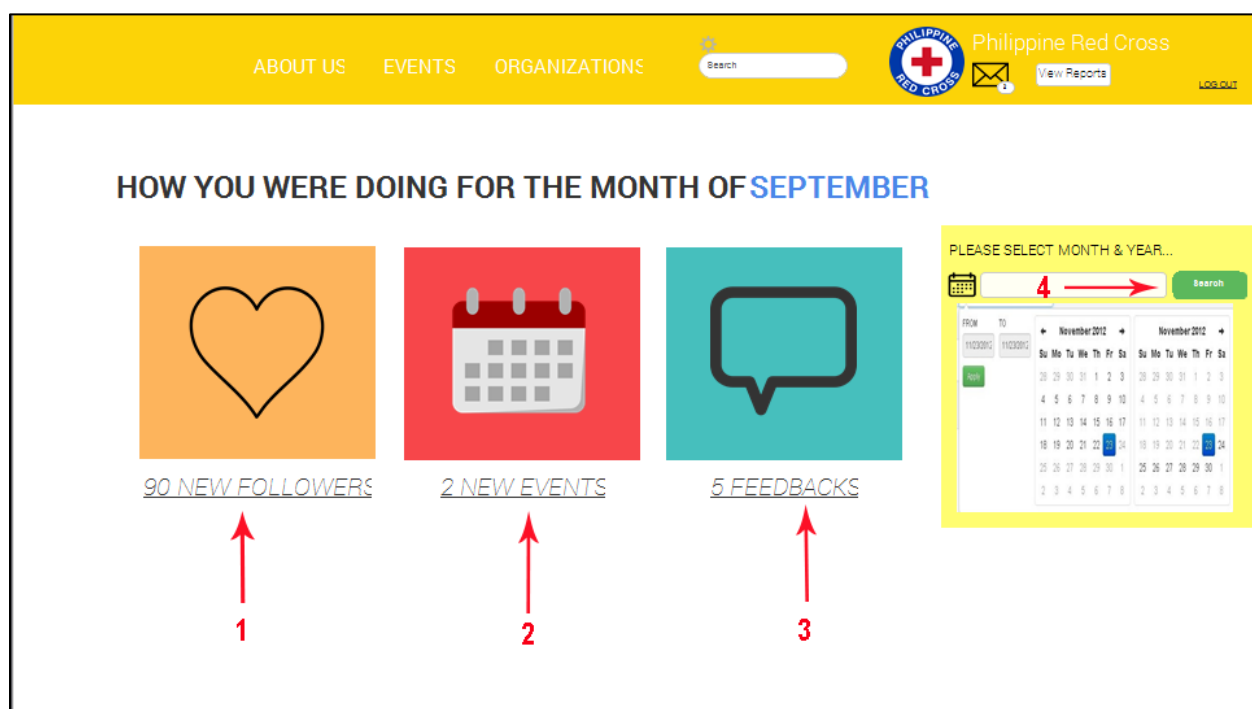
ABOUT US EVENTS ORGANIZATIONS

Search

PHILIPPINE RED CROSS

Philippine Red Cross

1

View Reports

LOG OUT

HOW YOU WERE DOING FOR THE MONTH OF SEPTEMBER

90 NEW FOLLOWERS

2 NEW EVENTS

5 FEEDBACKS

1

2

3

PLEASE SELECT MONTH & YEAR...

4

Search

FROM TO

11/23/2012 11/23/2012

Apply

November 2012

| Su | Mo | Tu | We | Th | Fr | Sa |
|---|---|---|---|---|---|---|
| 28 | 29 | 30 | 31 | 1 | 2 | 3 |
| 4 | 5 | 6 | 7 | 8 | 9 | 10 |
| 11 | 12 | 13 | 14 | 15 | 16 | 17 |
| 18 | 19 | 20 | 21 | 22 | 23 | 24 |
| 25 | 26 | 27 | 28 | 29 | 30 | 1 |
| 2 | 3 | 4 | 5 | 6 | 7 | 8 |

November 2012

| Su | Mo | Tu | We | Th | Fr | Sa |
|---|---|---|---|---|---|---|
| 28 | 29 | 30 | 31 | 1 | 2 | 3 |
| 4 | 5 | 6 | 7 | 8 | 9 | 10 |
| 11 | 12 | 13 | 14 | 15 | 16 | 17 |
| 18 | 19 | 20 | 21 | 22 | 23 | 24 |
| 25 | 26 | 27 | 28 | 29 | 30 | 1 |
| 2 | 3 | 4 | 5 | 6 | 7 | 8 |